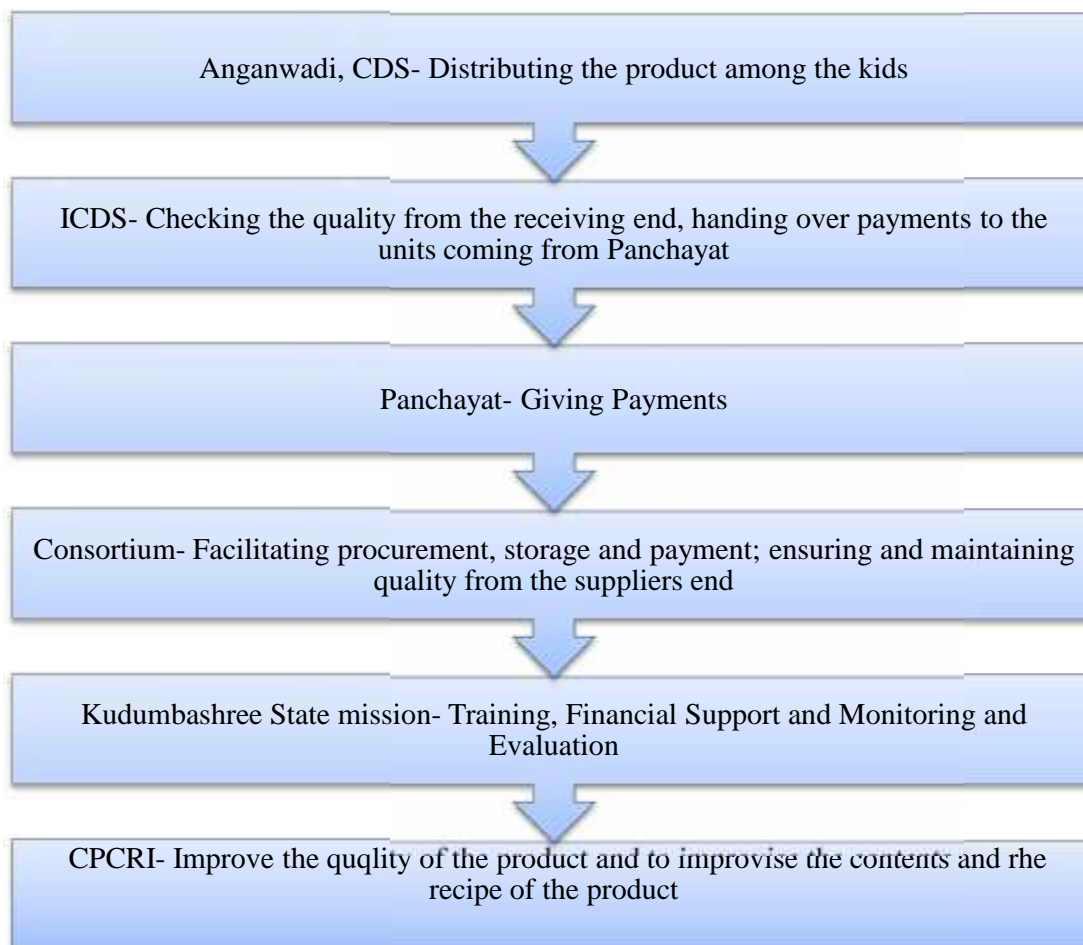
Anganwadi, CDS- Distributing the product among the kids

ICDS- Checking the quality from the receiving end, handing over payments to the units coming from Panchayat

Panchayat- Giving Payments

Consortium- Facilitating procurement, storage and payment; ensuring and maintaining quality from the suppliers end

Kudumbashree State mission- Training, Financial Support and Monitoring and Evaluation

CPCRI- Improve the quqlity of the product and to improvise the contents and rhe recipe of the product